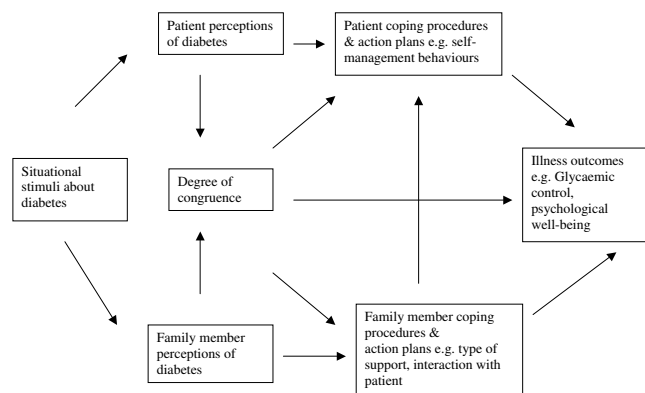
Patient perceptions of diabetes

Patient coping procedures & action plans e.g. self-management behaviours

Situational stimuli about diabetes

Degree of congruence

Illness outcomes e.g. Glycaemic control, psychological well-being

Family member perceptions of diabetes

Family member coping procedures & action plans e.g. type of support, interaction with patient